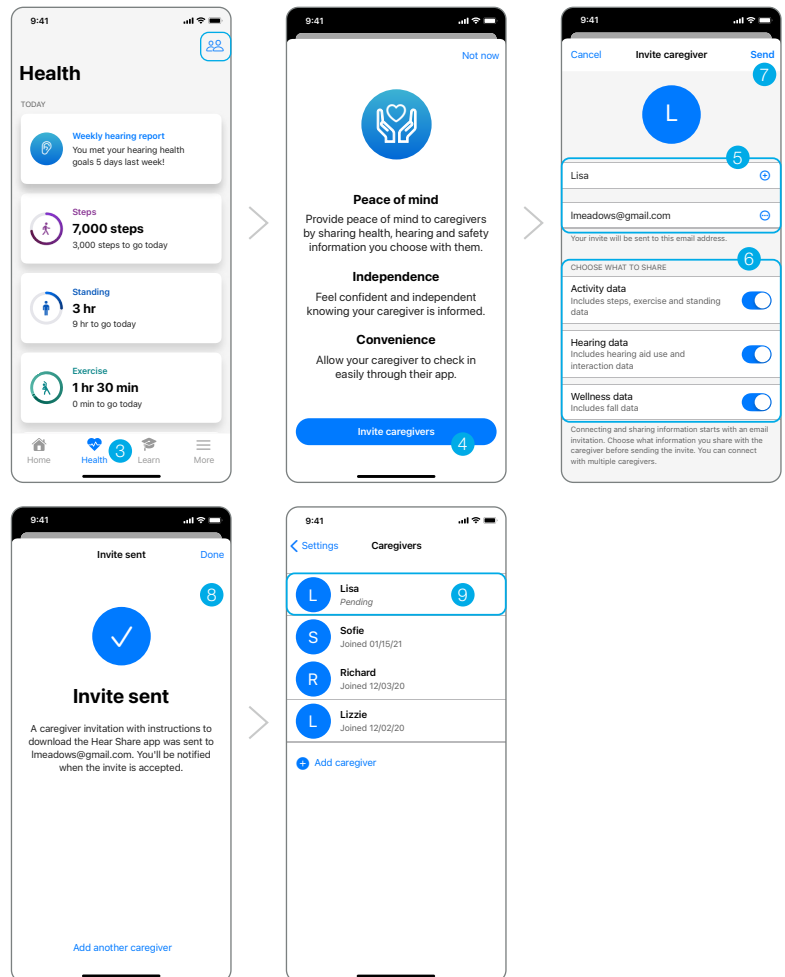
9:41

Health

TODAY

Weekly hearing report
You met your hearing health goals 5 days last week!

Steps
7,000 steps
3,000 steps to go today

Standing
3 hr
9 hr to go today

Exercise
1 hr 30 min
0 min to go today

Home Health 3 Learn More

9:41

Not now

Peace of mind
Provide peace of mind to caregivers by sharing health, hearing and safety information you choose with them.

Independence
Feel confident and independent knowing your caregiver is informed.

Convenience
Allow your caregiver to check in easily through their app.

Invite caregivers 4

9:41

Cancel Invite caregiver Send 7

L

5

Lisa

lmeadows@gmail.com

Your invite will be sent to this email address.

CHOOSE WHAT TO SHARE 6

Activity data
Includes steps, exercise and standing data

Hearing data
Includes hearing aid use and interaction data

Wellness data
Includes fall data

Connecting and sharing information starts with an email invitation. Choose what information you share with the caregiver before sending the invite. You can connect with multiple caregivers.

9:41

Invite sent Done

8

Invite sent

A caregiver invitation with instructions to download the Hear Share app was sent to lmeadows@gmail.com. You'll be notified when the invite is accepted.

Add another caregiver

9:41

Settings Caregivers

L Lisa
Pending 9

S Sofie
Joined 01/15/21

R Richard
Joined 12/03/20

L Lizzie
Joined 12/02/20

Add caregiver